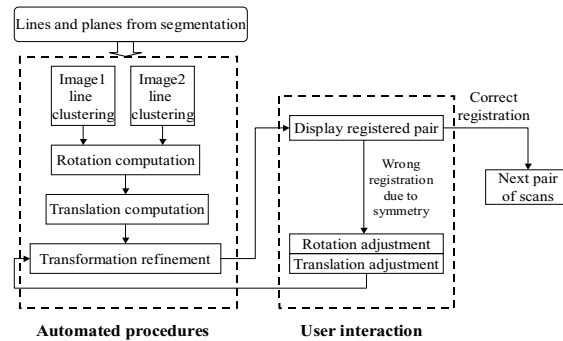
Lines and planes from segmentation

Image1 line clustering

Image2 line clustering

Rotation computation

Translation computation

Transformation refinement

Display registered pair

Correct registration

Wrong registration due to symmetry

Next pair of scans

Rotation adjustment

Translation adjustment

Automated procedures

User interaction